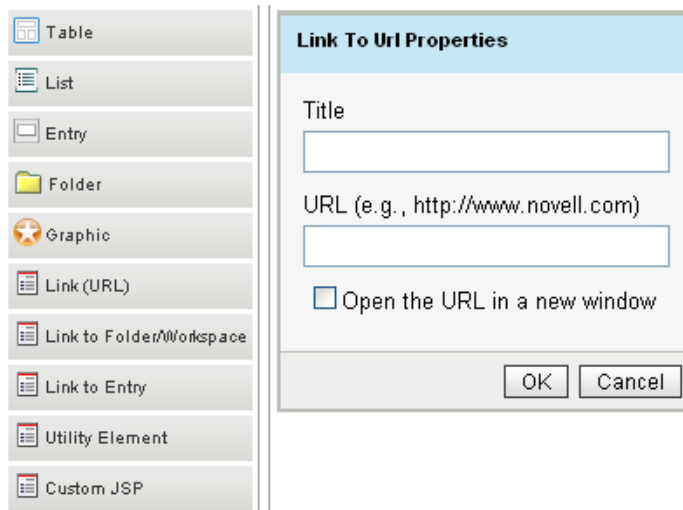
Table
List
Entry
Folder
Graphic
Link (URL)
Link to Folder/Workspace
Link to Entry
Utility Element
Custom JSP

Link To Url Properties

Title

URL (e.g., http://www.novell.com)

Open the URL in a new window

OK
Cancel